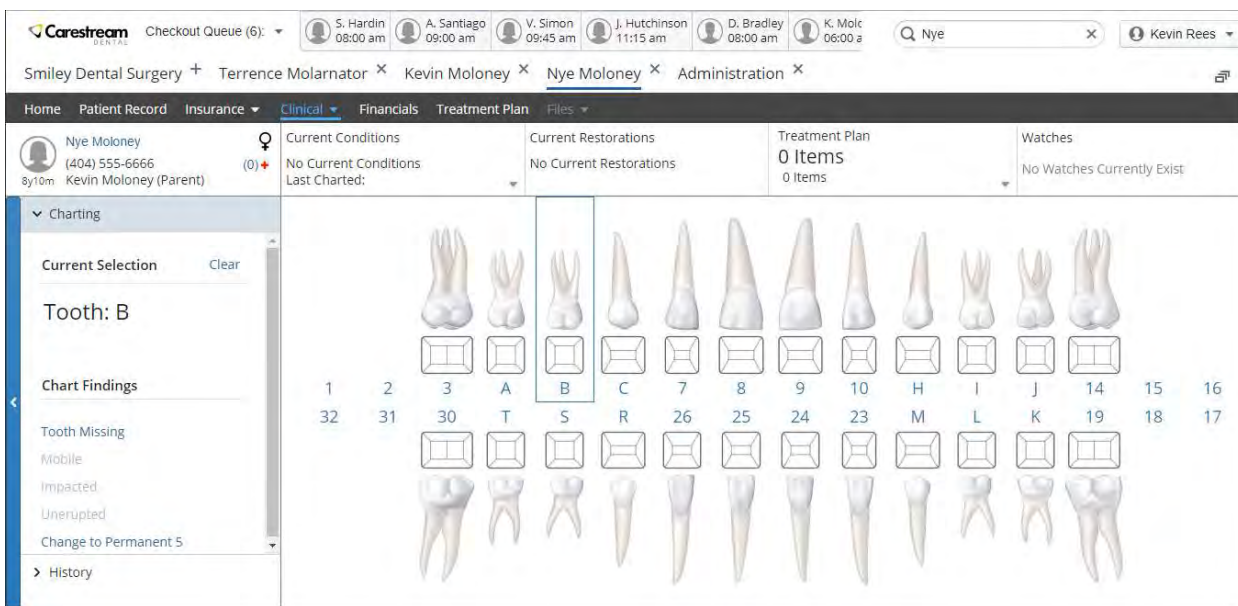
Carestream DENTAL Checkout Queue (6): ▾ S. Hardin 08:00 am A. Santiago 09:00 am V. Simon 09:45 am J. Hutchinson 11:15 am D. Bradley 08:00 am K. Molc 06:00 a Nye × Kevin Rees ▾

Smiley Dental Surgery + Terrence Molarnator × Kevin Moloney × Nye Moloney × Administration ×

Home Patient Record Insurance ▾ Clinical ▾ Financials Treatment Plan Files ▾

Nye Moloney (404) 555-6666 (0) 8y10m Kevin Moloney (Parent)

Current Conditions No Current Conditions Last Charted:

Current Restorations No Current Restorations

Treatment Plan 0 Items 0 Items

Watches No Watches Currently Exist

Charting

Current Selection Clear

Tooth: B

Chart Findings

Tooth Missing
Mobile
Impacted
Unerupted
Change to Permanent 5

History

| 1 | 2 | 3 | A | B | C | 7 | 8 | 9 | 10 | H | I | J | 14 | 15 | 16 |
|---|---|---|---|---|---|---|---|---|---|---|---|---|---|---|---|
| 32 | 31 | 30 | T | S | R | 26 | 25 | 24 | 23 | M | L | K | 19 | 18 | 17 |